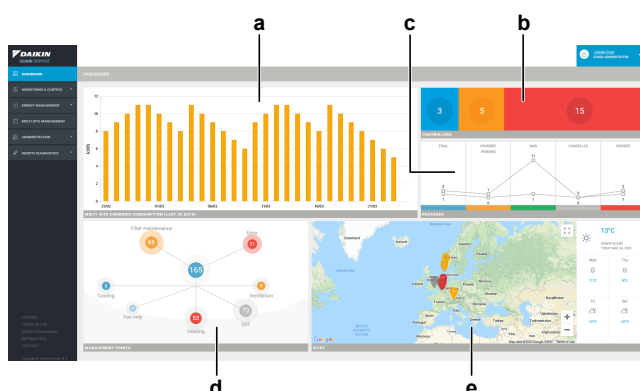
a

c

b

DAIKIN
CLOUD SERVICE

DASHBOARD

MONITORING & CONTROL

ENERGY MANAGEMENT

MULTI SITE MANAGEMENT

ADMINISTRATION

REMOTE DIAGNOSTICS

DASHBOARD

JOHN DOE
DAIKIN ADMINISTRATOR

12
10
8
6
4
2
0

kWh

25/02
9/03
11/03
16/03
23/03

MULTI SITE COMBINED CONSUMPTION (LAST 30 DAYS)

3
5
15

CONTROLLERS

TRIAL
PAYMENT PENDING
PAID
CANCELLED
EXPIRED

PACKAGES

Filter maintenance
69
Error
21
165
Cooling
Ventilation
Fan only
53
Heating
73
OFF

MANAGEMENT POINTS

Greenland

North Atlantic Ocean

SITES

13°C

Google

d

e